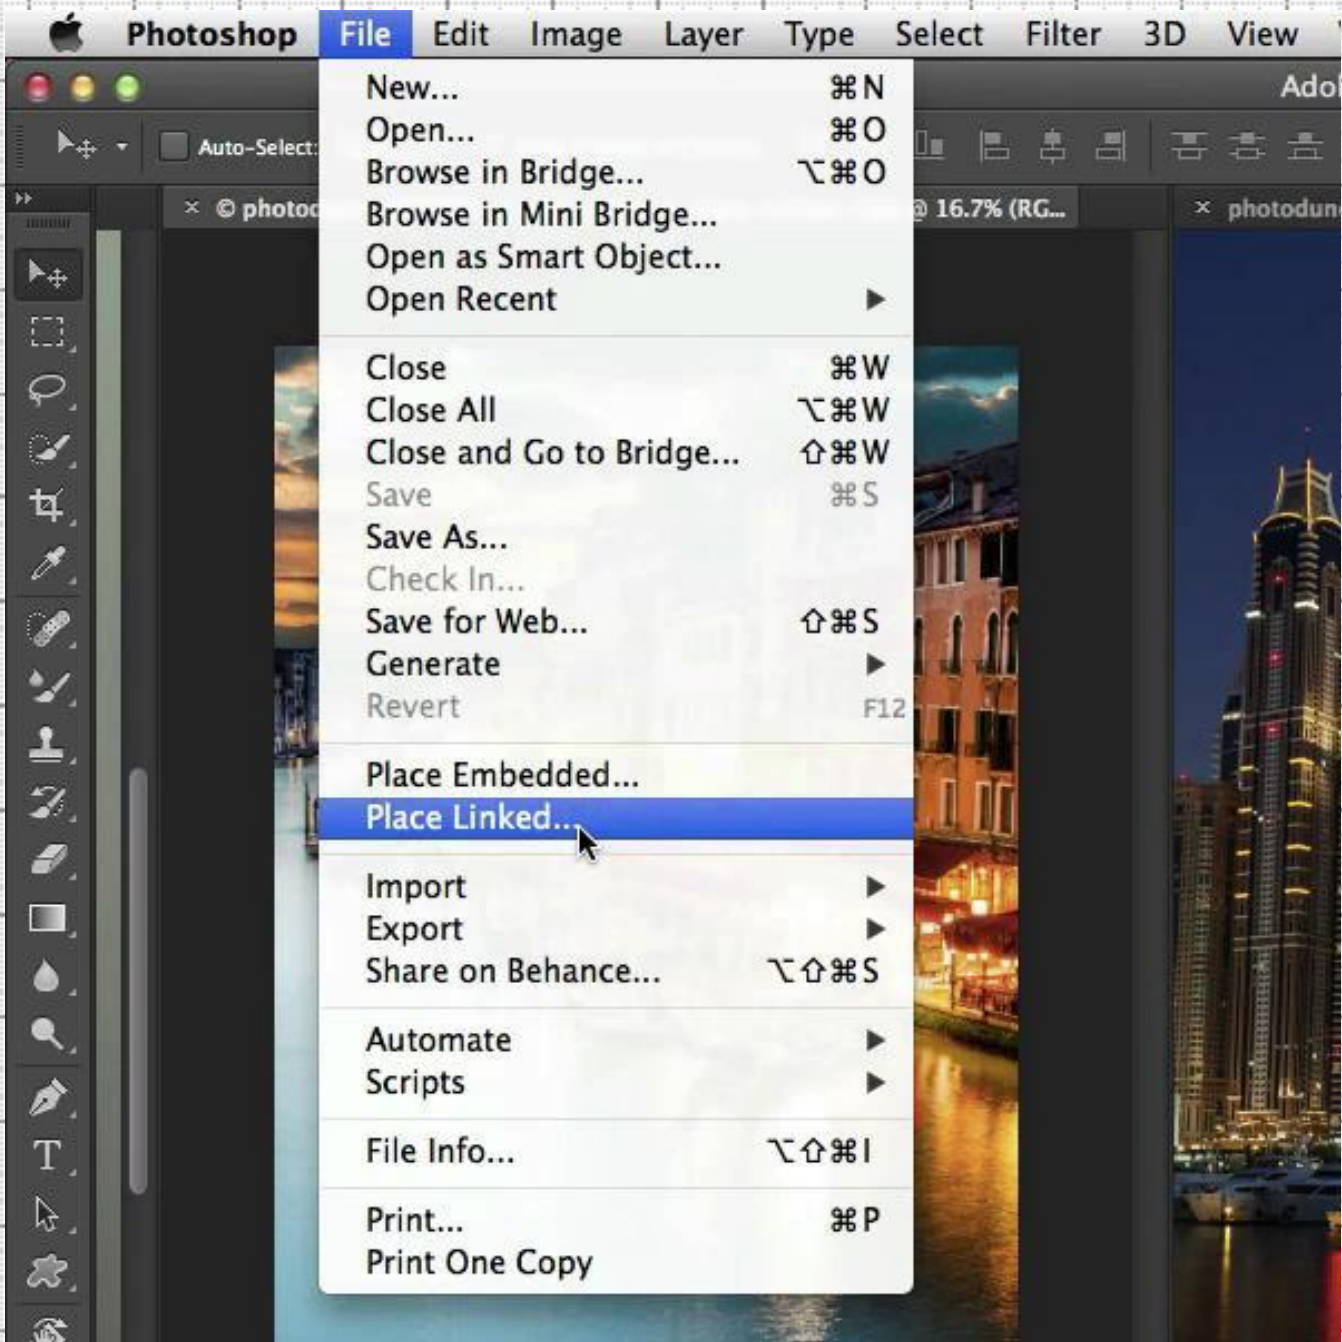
Photoshop File Edit Image Layer Type Select Filter 3D View

Adol

Auto-Select:

× © photo

@ 16.7% (RG...

× photodun

New... ⌘N
Open... ⌘O
Browse in Bridge... ⌥⌘O
Browse in Mini Bridge...
Open as Smart Object...
Open Recent

Close ⌘W
Close All ⌥⌘W
Close and Go to Bridge... ⇧⌘W
Save ⌘S
Save As...
Check In...
Save for Web... ⇧⌘S
Generate
Revert F12

Place Embedded...
Place Linked...

Import
Export
Share on Behance... ⌥⇧⌘S

Automate
Scripts

File Info... ⌥⇧⌘I

Print... ⌘P
Print One Copy